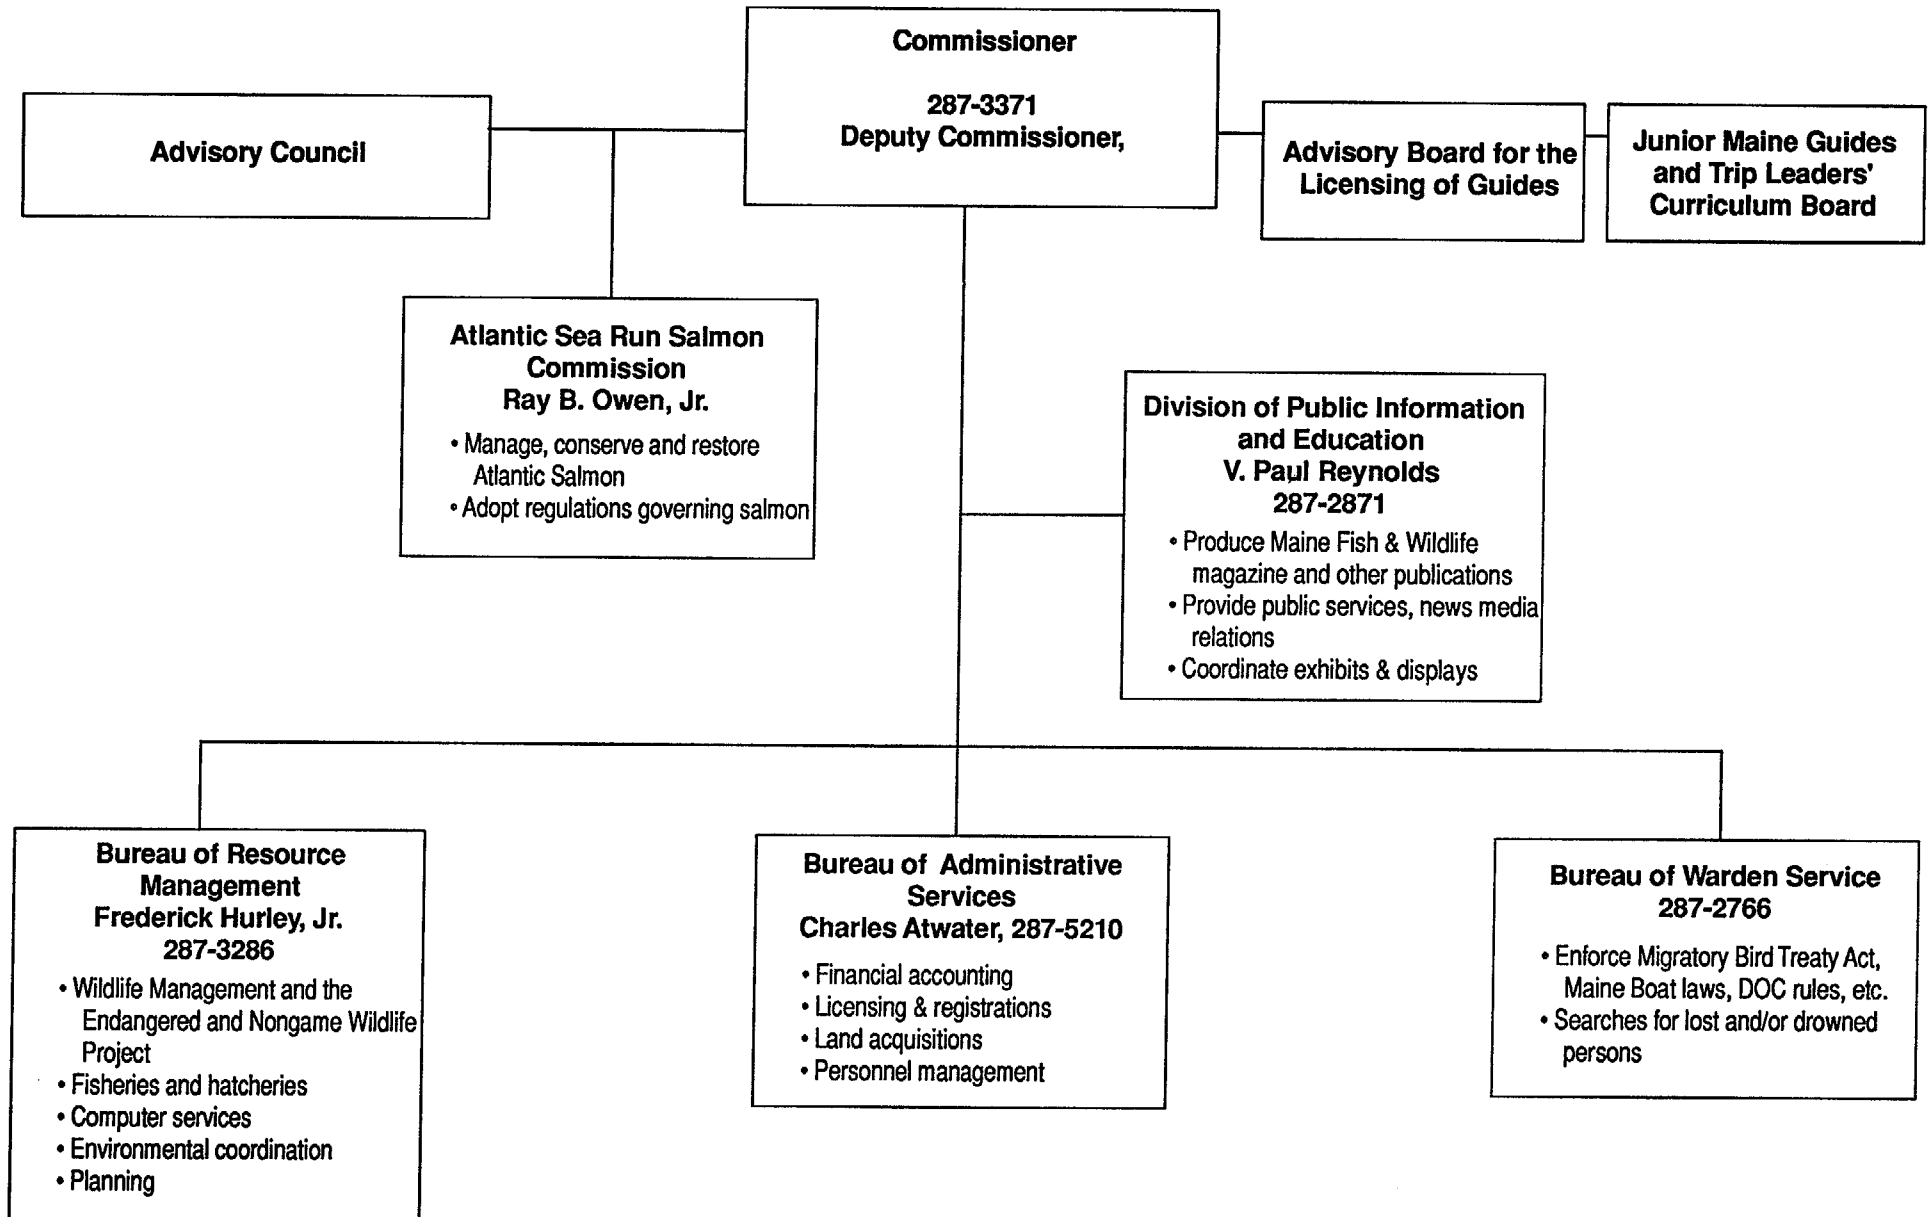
Commissioner

287-3371
Deputy Commissioner,

Advisory Council

Advisory Board for the Licensing of Guides

Junior Maine Guides and Trip Leaders' Curriculum Board

Atlantic Sea Run Salmon Commission
Ray B. Owen, Jr.
• Manage, conserve and restore Atlantic Salmon
• Adopt regulations governing salmon

Division of Public Information and Education
V. Paul Reynolds
287-2871
• Produce Maine Fish & Wildlife magazine and other publications
• Provide public services, news media relations
• Coordinate exhibits & displays

Bureau of Resource Management
Frederick Hurley, Jr.
287-3286
• Wildlife Management and the Endangered and Nongame Wildlife Project
• Fisheries and hatcheries
• Computer services
• Environmental coordination
• Planning

Bureau of Administrative Services
Charles Atwater, 287-5210
• Financial accounting
• Licensing & registrations
• Land acquisitions
• Personnel management

Bureau of Warden Service
287-2766
• Enforce Migratory Bird Treaty Act, Maine Boat laws, DOC rules, etc.
• Searches for lost and/or drowned persons